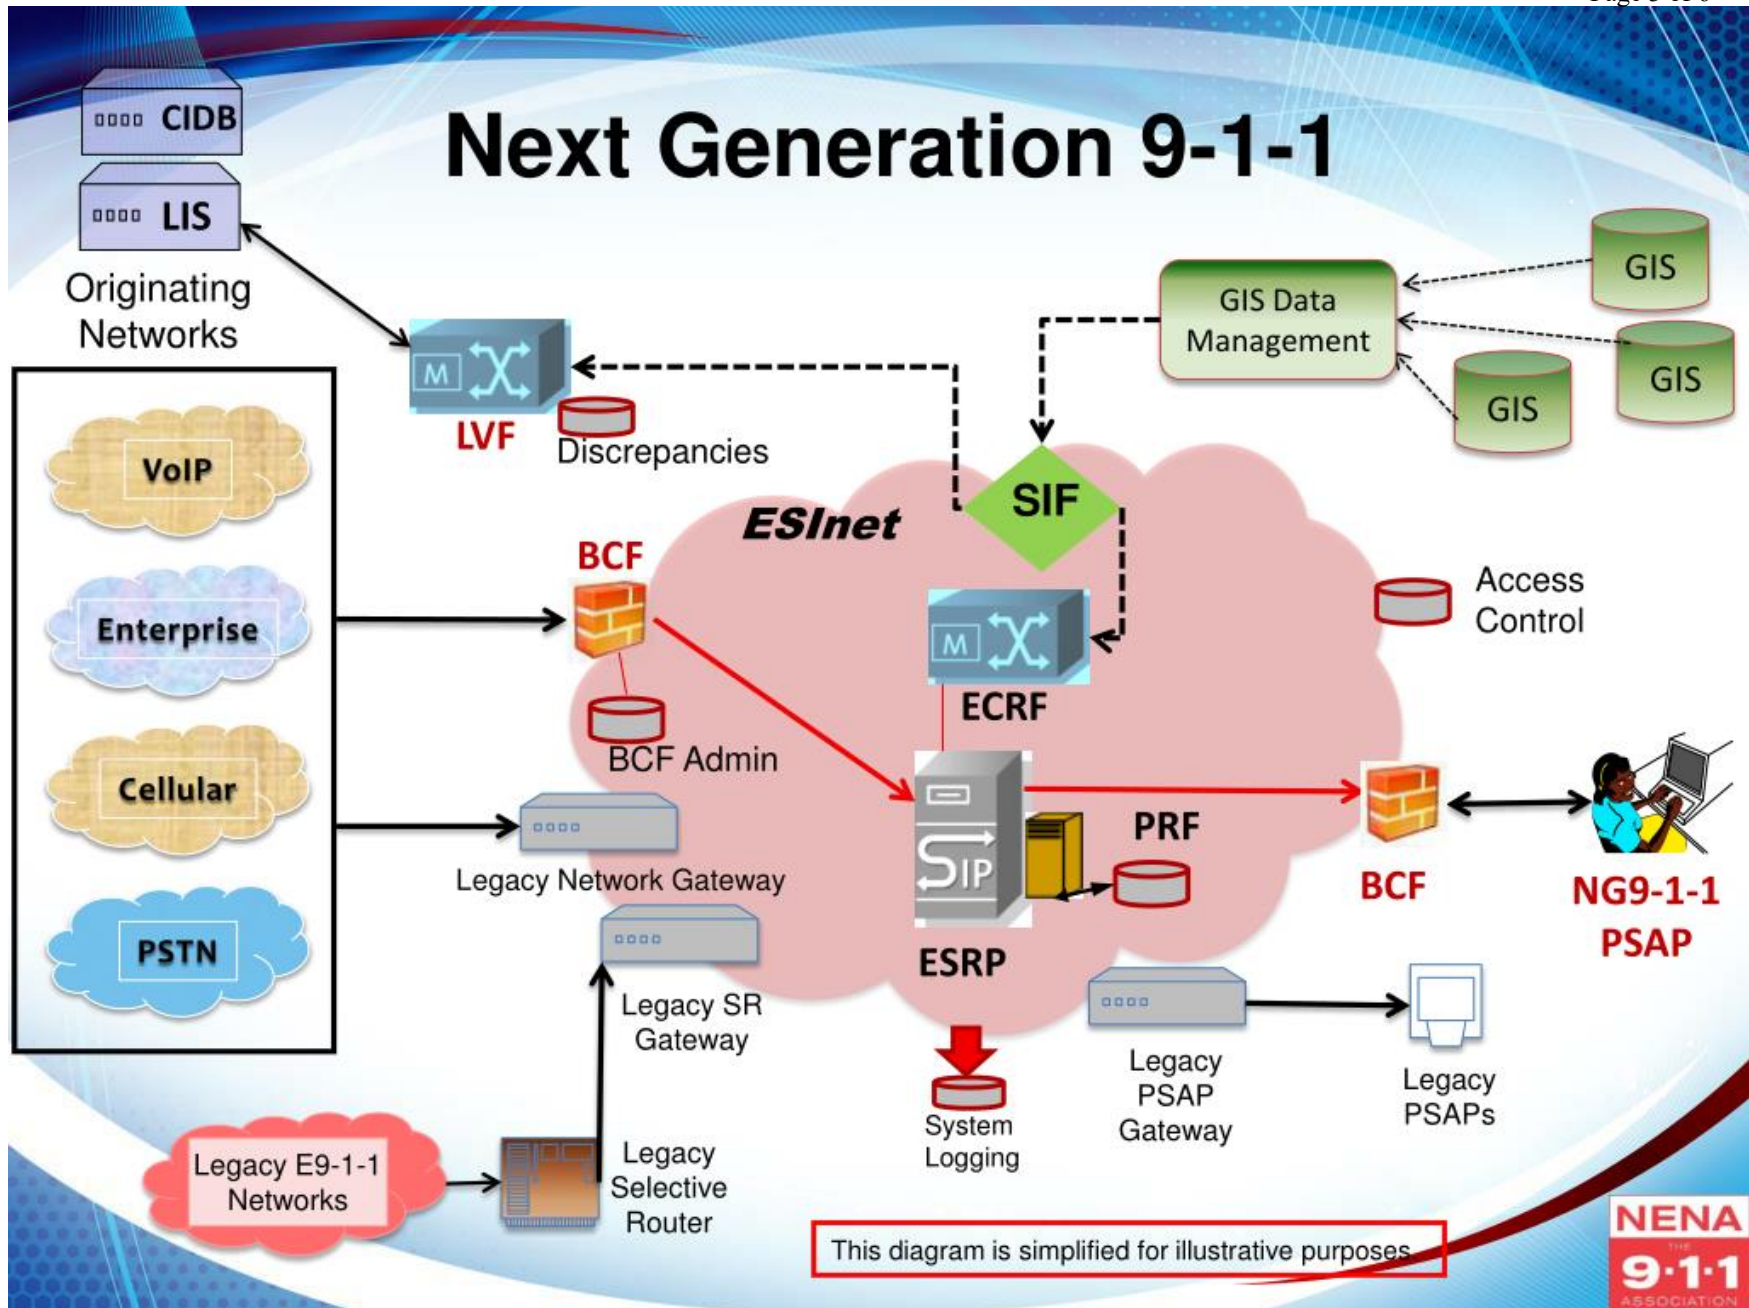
Next Generation 9-1-1

CIDB

LIS

Originating Networks

VoIP

Enterprise

Cellular

PSTN

LVF

Discrepancies

GIS Data Management

GIS

GIS

GIS

SIF

ESInet

BCF

BCF Admin

ECRF

Access Control

Legacy Network Gateway

PRF

ESRP

BCF

NG9-1-1 PSAP

Legacy SR Gateway

Legacy PSAP Gateway

Legacy PSAPs

System Logging

Legacy E9-1-1 Networks

Legacy Selective Router

This diagram is simplified for illustrative purposes

NENA
THE
9·1·1
ASSOCIATION